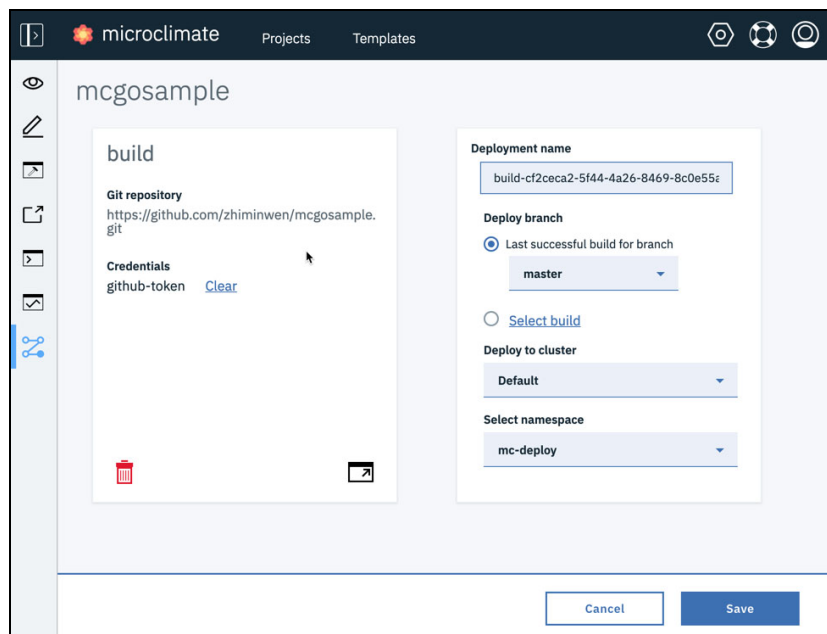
microclimate Projects Templates

mcgosample

build

Git repository
https://github.com/zhiminwen/mcgosample.git

Credentials
github-token Clear

Deployment name
build-cf2ceca2-5f44-4a26-8469-8c0e55a

Deploy branch
Last successful build for branch
master

Select build

Deploy to cluster
Default

Select namespace
mc-deploy

Cancel Save